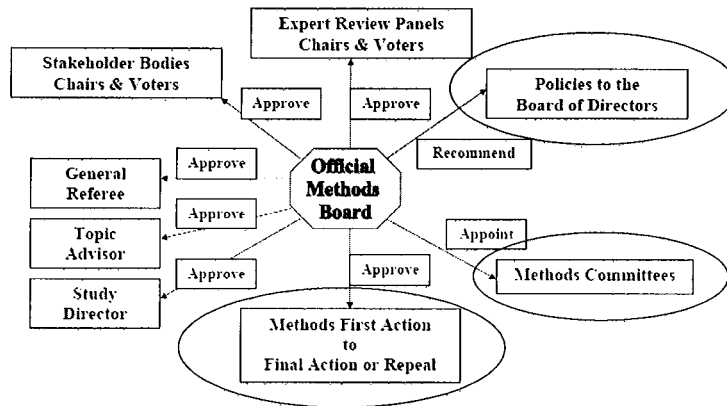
Expert Review Panels
Chairs & Voters

Stakeholder Bodies
Chairs & Voters

Policies to the
Board of Directors

Approve

Approve

Recommend

Approve

General
Referee

Official
Methods
Board

Approve

Topic
Advisor

Appoint

Approve

Approve

Methods Committees

Study
Director

Methods First Action
to
Final Action or Repeal